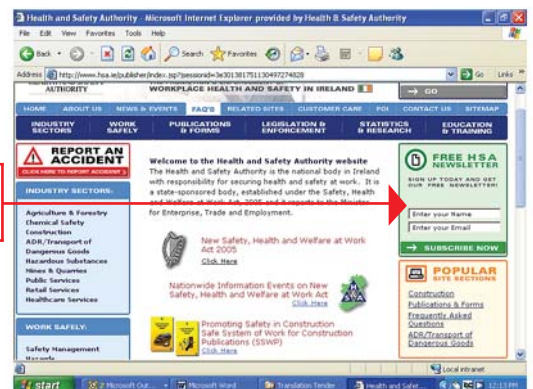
Health and Safety Authority - Microsoft Internet Explorer provided by Health & Safety Authority

File Edit View Favorites Tools Help

Back Search Favorites

Address http://www.hsa.ie/publisher/index.jsp?jsessionid=3e30138175113049727482​8

Go Links

AUTHORITY

WORKPLACE HEALTH AND SAFETY IN IRELAND

→ GO

HOME ABOUT US NEWS & EVENTS FAQ'S RELATED SITES CUSTOMER CARE FOI CONTACT US SITEMAP

INDUSTRY SECTORS WORK SAFELY PUBLICATIONS & FORMS LEGISLATION & ENFORCEMENT STATISTICS & RESEARCH EDUCATION & TRAINING

REPORT AN ACCIDENT

CLICK HERE TO REPORT ACCIDENT

INDUSTRY SECTORS:

Agriculture & Forestry
Chemical Safety
Construction
ADR/Transport of Dangerous Goods
Hazardous Substances
Mines & Quarries
Public Services
Retail Services
Healthcare Services

WORK SAFELY:

Safety Management
Hazards

Welcome to the Health and Safety Authority website

The Health and Safety Authority is the national body in Ireland with responsibility for securing health and safety at work. It is a state-sponsored body, established under the Safety, Health and Welfare at Work Act, 2005 and it reports to the Minister for Enterprise, Trade and Employment.

New Safety, Health and Welfare at Work Act 2005
Click Here

Nationwide Information Events on New Safety, Health and Welfare at Work Act
Click Here

Promoting Safety in Construction Safe System of Work for Construction Publications (SSWP)
Click Here

FREE HSA NEWSLETTER

SIGN UP TODAY AND GET OUR FREE NEWSLETTER!

Enter your Name

Enter your Email

→ SUBSCRIBE NOW

POPULAR SITE SECTIONS

Construction
Publications & Forms
Frequently Asked Questions
ADR/Transport of Dangerous Goods

Local intranet

start 2 Microsoft Out... Microsoft Word Translation Tender Health and Safet... 12:13 PM